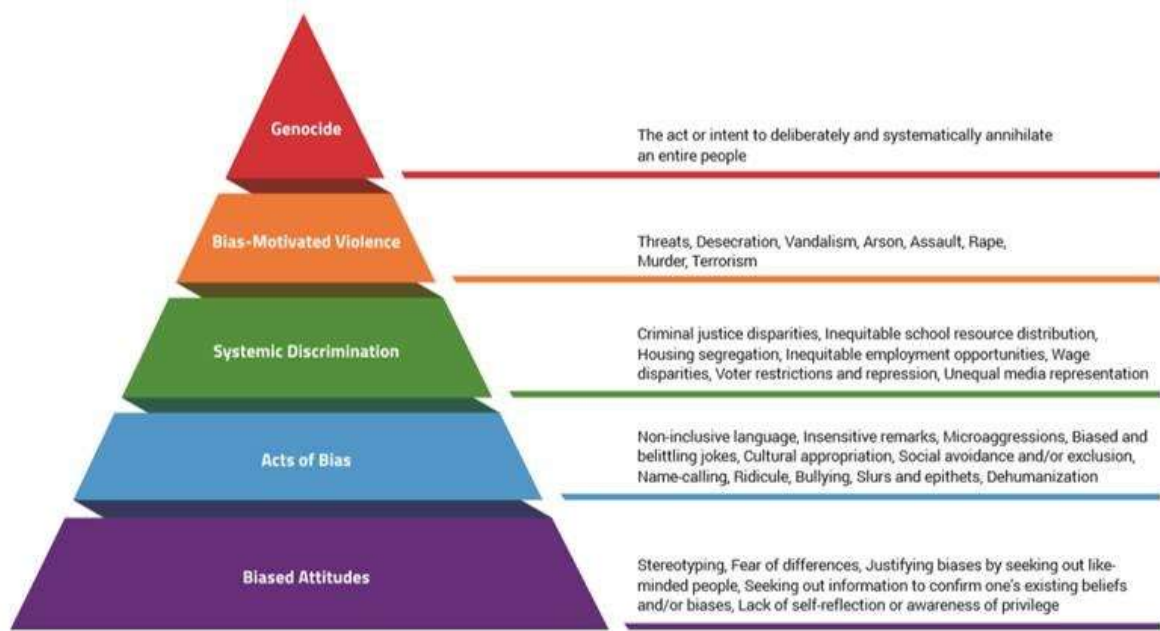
Genocide

The act or intent to deliberately and systematically annihilate an entire people

Bias-Motivated Violence

Threats, Desecration, Vandalism, Arson, Assault, Rape, Murder, Terrorism

Systemic Discrimination

Criminal justice disparities, Inequitable school resource distribution, Housing segregation, Inequitable employment opportunities, Wage disparities, Voter restrictions and repression, Unequal media representation

Acts of Bias

Non-inclusive language, Insensitive remarks, Microaggressions, Biased and belittling jokes, Cultural appropriation, Social avoidance and/or exclusion, Name-calling, Ridicule, Bullying, Slurs and epithets, Dehumanization

Biased Attitudes

Stereotyping, Fear of differences, Justifying biases by seeking out like-minded people, Seeking out information to confirm one's existing beliefs and/or biases, Lack of self-reflection or awareness of privilege